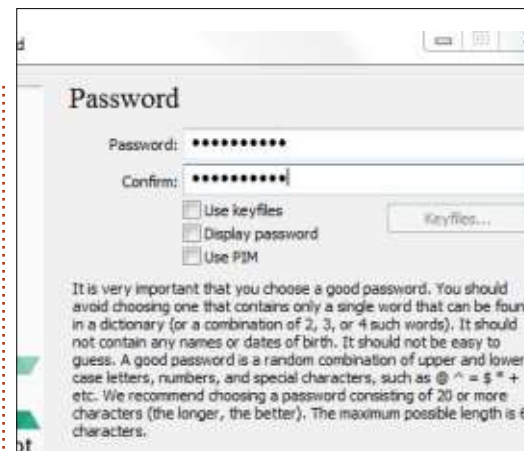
d

Password

Password: •••••••••••

Confirm: •••••••••••

Use keyfiles

Keyfiles...

Display password

Use PIM

It is very important that you choose a good password. You should avoid choosing one that contains only a single word that can be foun in a dictionary (or a combination of 2, 3, or 4 such words). It should not contain any names or dates of birth. It should not be easy to guess. A good password is a random combination of upper and lower case letters, numbers, and special characters, such as @ ^ = $ * + etc. We recommend choosing a password consisting of 20 or more characters (the longer, the better). The maximum possible length is 6 characters.

ot